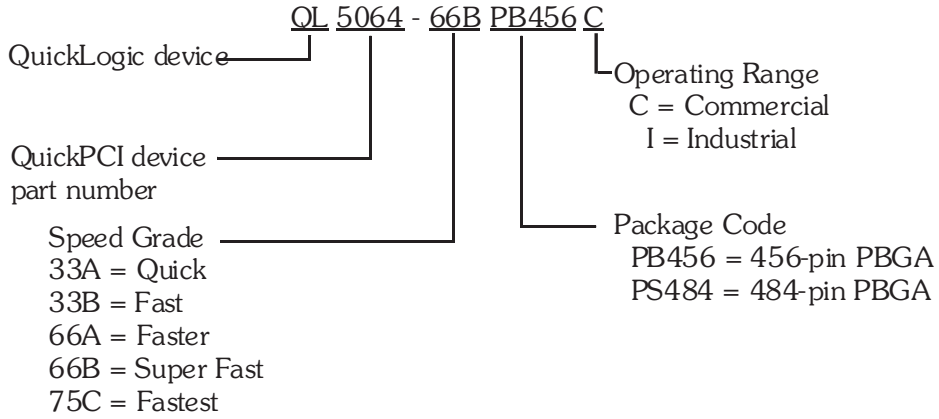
QL 5064 - 66B PB456 C

QuickLogic device

Operating Range
C = Commercial
I = Industrial

QuickPCI device part number

Package Code
PB456 = 456-pin PBGA
PS484 = 484-pin PBGA

Speed Grade
33A = Quick
33B = Fast
66A = Faster
66B = Super Fast
75C = Fastest